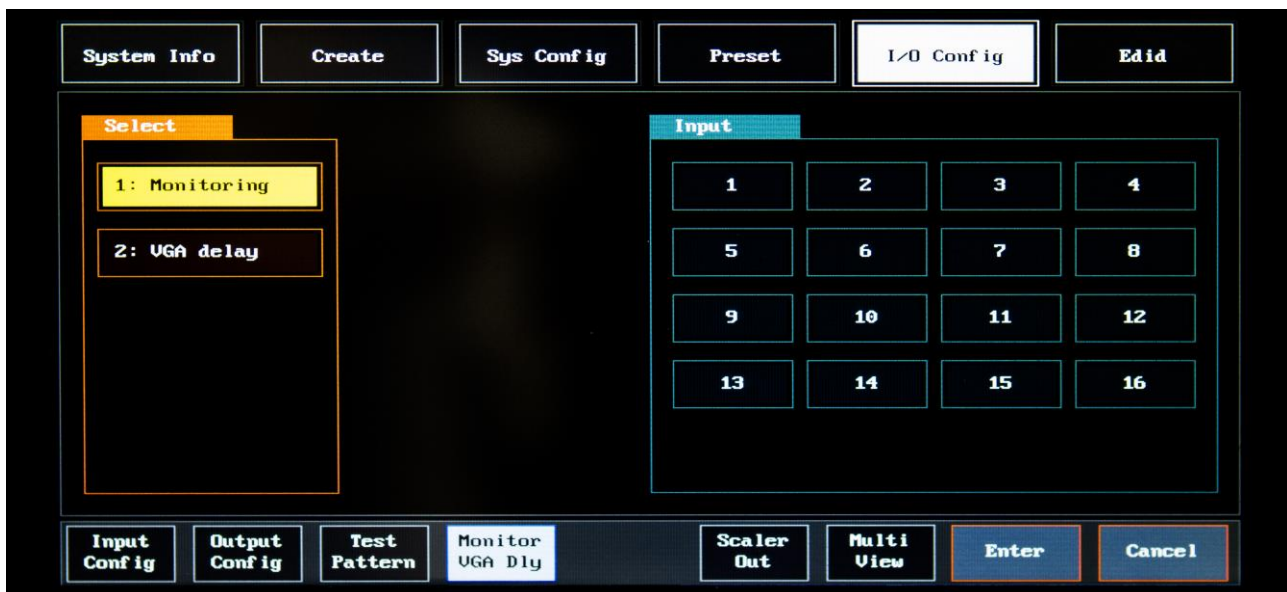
System Info
Create
Sys Config
Preset
I/O Config
Edid

Select
1: Monitoring
2: VGA delay

Input
| 1 | 2 | 3 | 4 |
|---|---|---|---|
| 5 | 6 | 7 | 8 |
| 9 | 10 | 11 | 12 |
| 13 | 14 | 15 | 16 |

Input Config
Output Config
Test Pattern
Monitor VGA Dly
Scaler Out
Multi View
Enter
Cancel